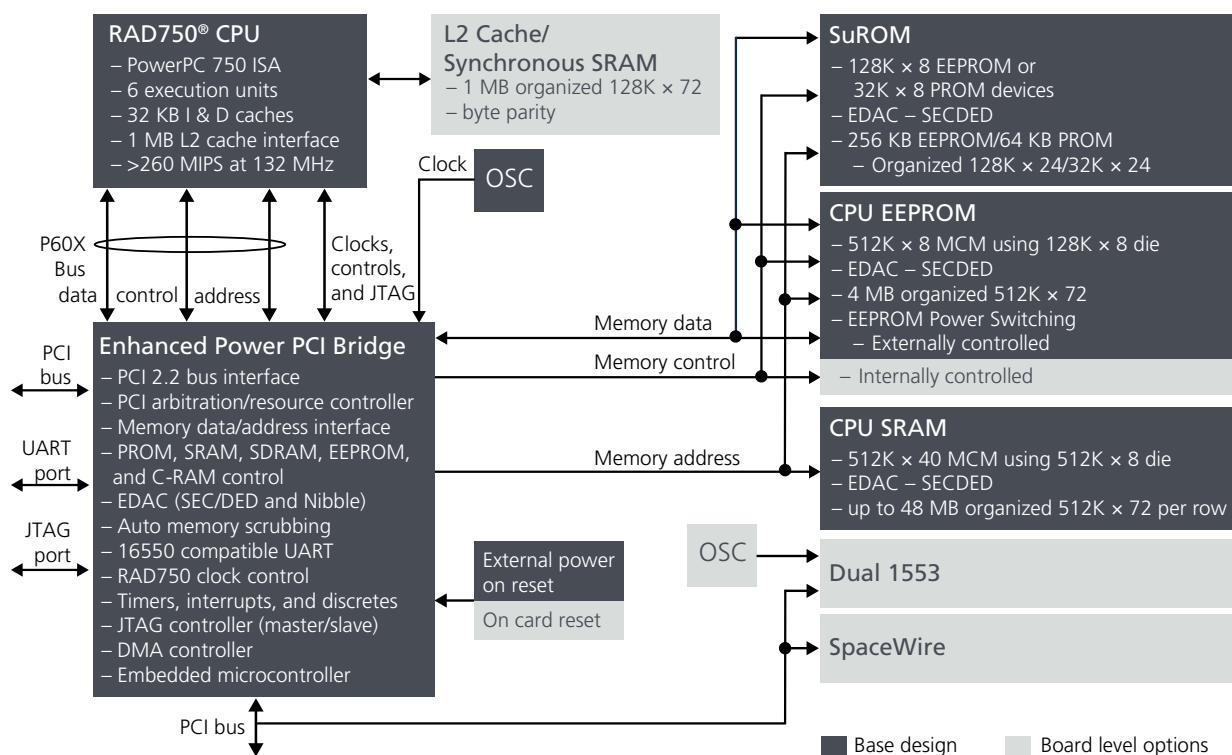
RAD750® CPU
– PowerPC 750 ISA
– 6 execution units
– 32 KB I & D caches
– 1 MB L2 cache interface
– >260 MIPS at 132 MHz

L2 Cache/ Synchronous SRAM
– 1 MB organized 128K × 72
– byte parity

SuROM
– 128K × 8 EEPROM or 32K × 8 PROM devices
– EDAC – SECDED
– 256 KB EEPROM/64 KB PROM
– Organized 128K × 24/32K × 24

Clock

OSC

CPU EEPROM
– 512K × 8 MCM using 128K × 8 die
– EDAC – SECDED
– 4 MB organized 512K × 72
– EEPROM Power Switching
– Externally controlled
– Internally controlled

P60X Bus data

control

address

Clocks, controls, and JTAG

Memory data

Memory control

Memory address

PCI bus

Enhanced Power PCI Bridge
– PCI 2.2 bus interface
– PCI arbitration/resource controller
– Memory data/address interface
– PROM, SRAM, SDRAM, EEPROM, and C-RAM control
– EDAC (SEC/DED and Nibble)
– Auto memory scrubbing
– 16550 compatible UART
– RAD750 clock control
– Timers, interrupts, and discretes
– JTAG controller (master/slave)
– DMA controller
– Embedded microcontroller

UART port

JTAG port

CPU SRAM
– 512K × 40 MCM using 512K × 8 die
– EDAC – SECDED
– up to 48 MB organized 512K × 72 per row

OSC

External power on reset

On card reset

Dual 1553

SpaceWire

PCI bus

Base design

Board level options